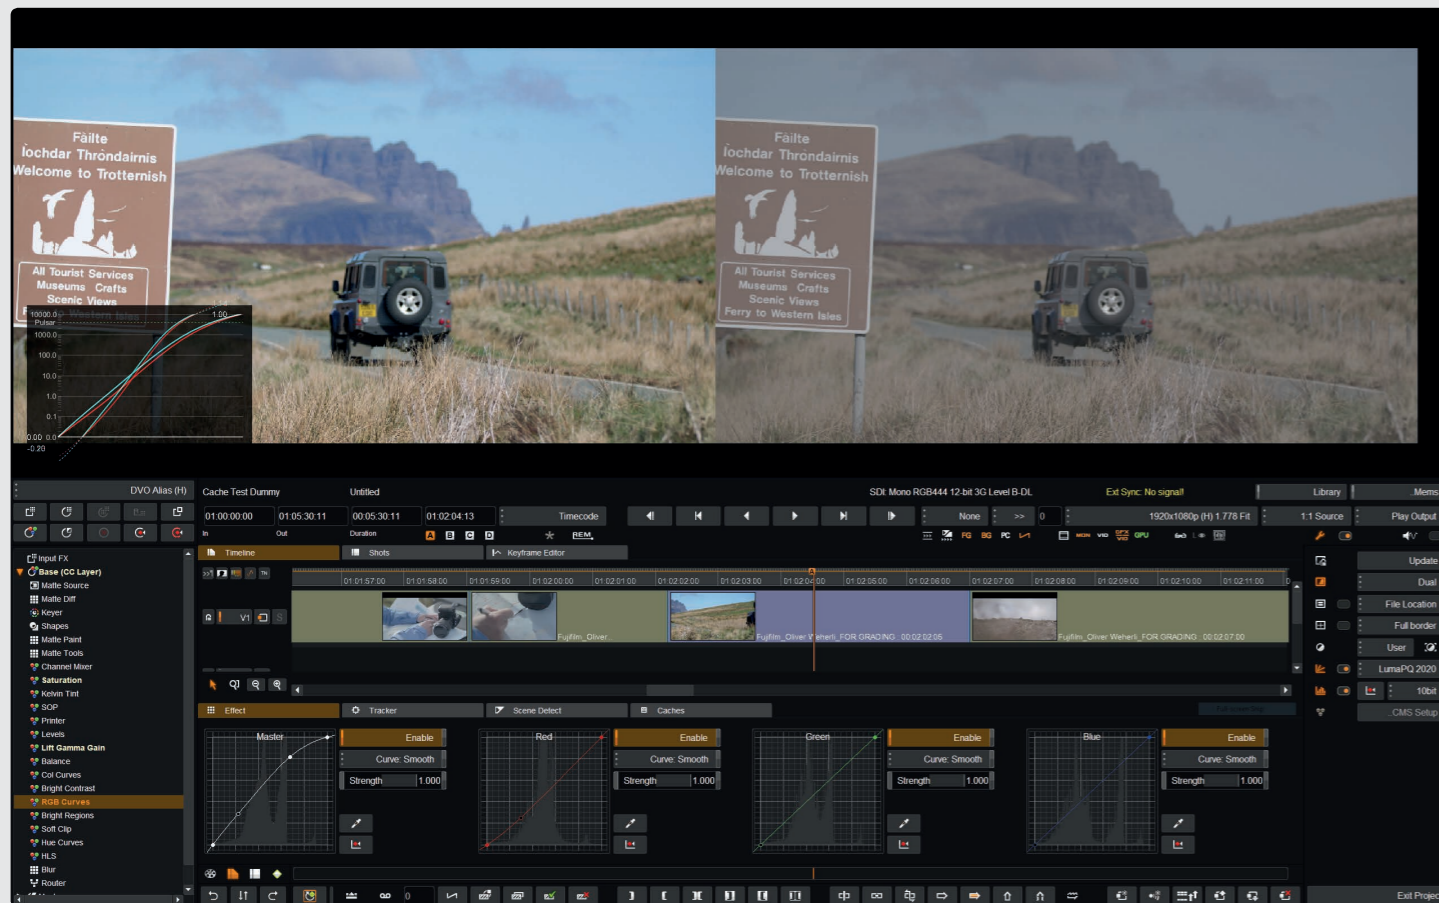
Fàilte
Ìochdar Thròndairnis
Welcome to Trotternish
All Tourist Services
Museums Crafts
Scenic Views
Ferry to Western Isles

Fàilte
Ìochdar Thròndairnis
Welcome to Trotternish
All Tourist Services
Museums Crafts
Scenic Views
Ferry to Western Isles

10000.0
Pulsar
1000.0
100.0
10.0
1.0
0.1
0.00 0.0
-0.20
1.00

DVO Alias (H)
Cache Test Dummy
Untitled
SDI: Mono RGB444 12-bit 3G Level B-DL
Ext Sync: No signal!
Library
Mems
01:00:00:00
01:05:30:11
00:05:30:11
01:02:04:13
Timecode
None
>>
0
1920x1080p (H) 1.778 Fit
1:1 Source
Play Output
In
Out
Duration
A B C D
REM
FG BG PC
GPU
Update
Dual
File Location
Full border
User
LumaPQ 2020
10bit
CMS Setup
Input FX
Base (CC Layer)
Matte Source
Matte Diff
Keyer
Shapes
Matte Paint
Matte Tools
Channel Mixer
Saturation
Kelvin Tint
SOP
Printer
Levels
Lift Gamma Gain
Balance
Col Curves
Bright Contrast
RGB Curves
Bright Regions
Soft Clip
Hue Curves
HLS
Blur
Router
Timeline
Shots
Keyframe Editor
V1
01:01:57:00
01:01:58:00
01:01:59:00
01:02:00:00
01:02:01:00
01:02:02:00
01:02:03:00
01:02:04:00
01:02:05:00
01:02:06:00
01:02:07:00
01:02:08:00
01:02:09:00
01:02:10:00
01:02:11:00
Fujifilm_Oliver
Fujifilm_Oliver Weheri_FOR GRADING 00:02:02:05
Fujifilm_Oliver Weheri_FOR GRADING 00:02:07:00
Effect
Tracker
Scene Detect
Caches
Master
Enable
Curve: Smooth
Strength
1.000
Red
Enable
Curve: Smooth
Strength
1.000
Green
Enable
Curve: Smooth
Strength
1.000
Blue
Enable
Curve: Smooth
Strength
1.000
0
Exit Project